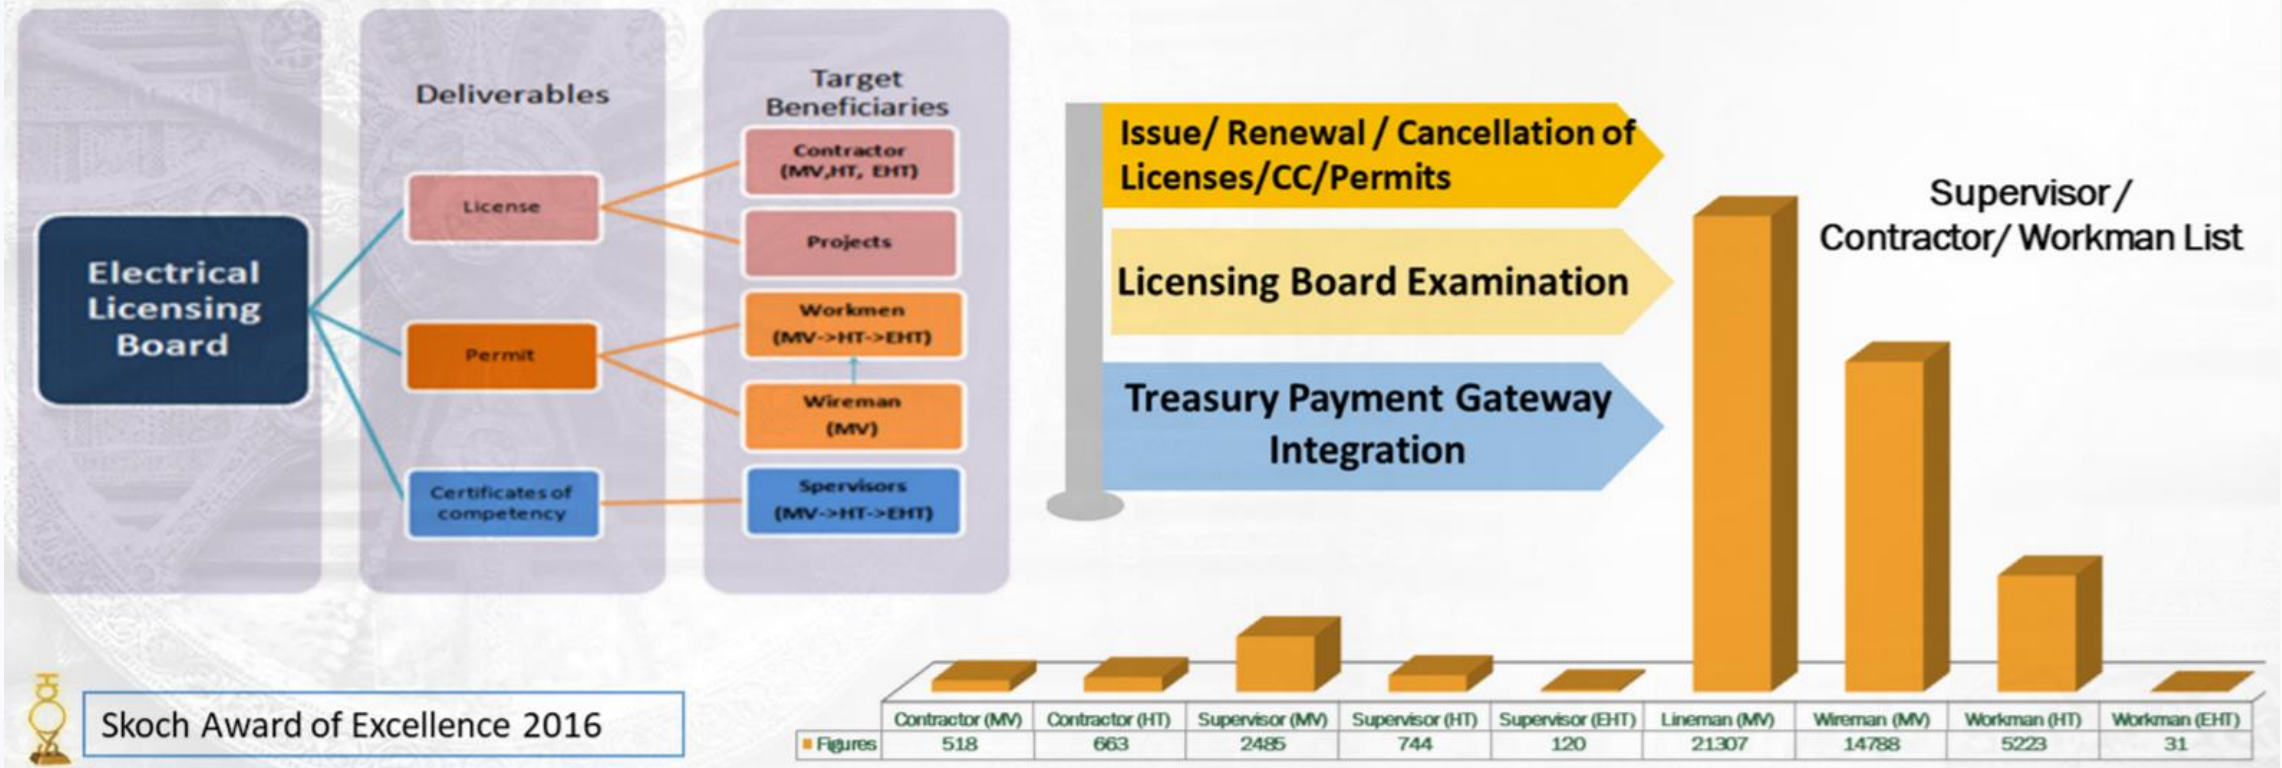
Electrical Licensing Board

Deliverables

License

Permit

Certificates of competency

Target Beneficiaries

Contractor (MV,HT, EHT)

Projects

Workmen (MV->HT->EHT)

Wireman (MV)

Sprevisors (MV->HT->EHT)

Issue/ Renewal / Cancellation of Licenses/CC/Permits

Licensing Board Examination

Treasury Payment Gateway Integration

Supervisor / Contractor/ Workman List

| | Contractor (MV) | Contractor (HT) | Supervisor (MV) | Supervisor (HT) | Supervisor (EHT) | Lineman (MV) | Wireman (MV) | Workman (HT) | Workman (EHT) |
|---|---|---|---|---|---|---|---|---|---|
| Figures | 518 | 663 | 2485 | 744 | 120 | 21307 | 14788 | 5223 | 31 |

Skoch Award of Excellence 2016